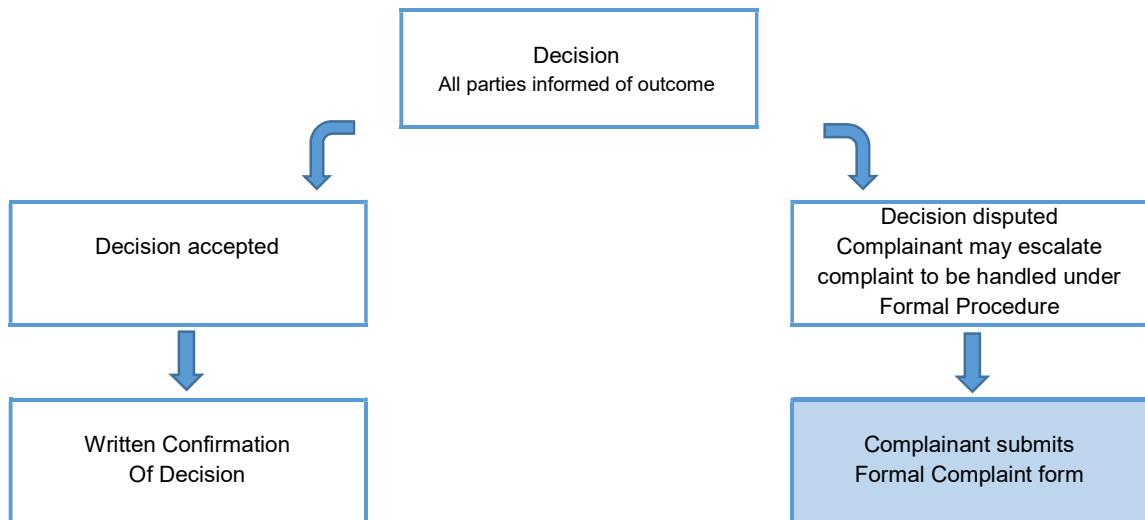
Decision
All parties informed of outcome

Decision accepted

Written Confirmation
Of Decision

Decision disputed
Complainant may escalate complaint to be handled under Formal Procedure

Complainant submits
Formal Complaint form